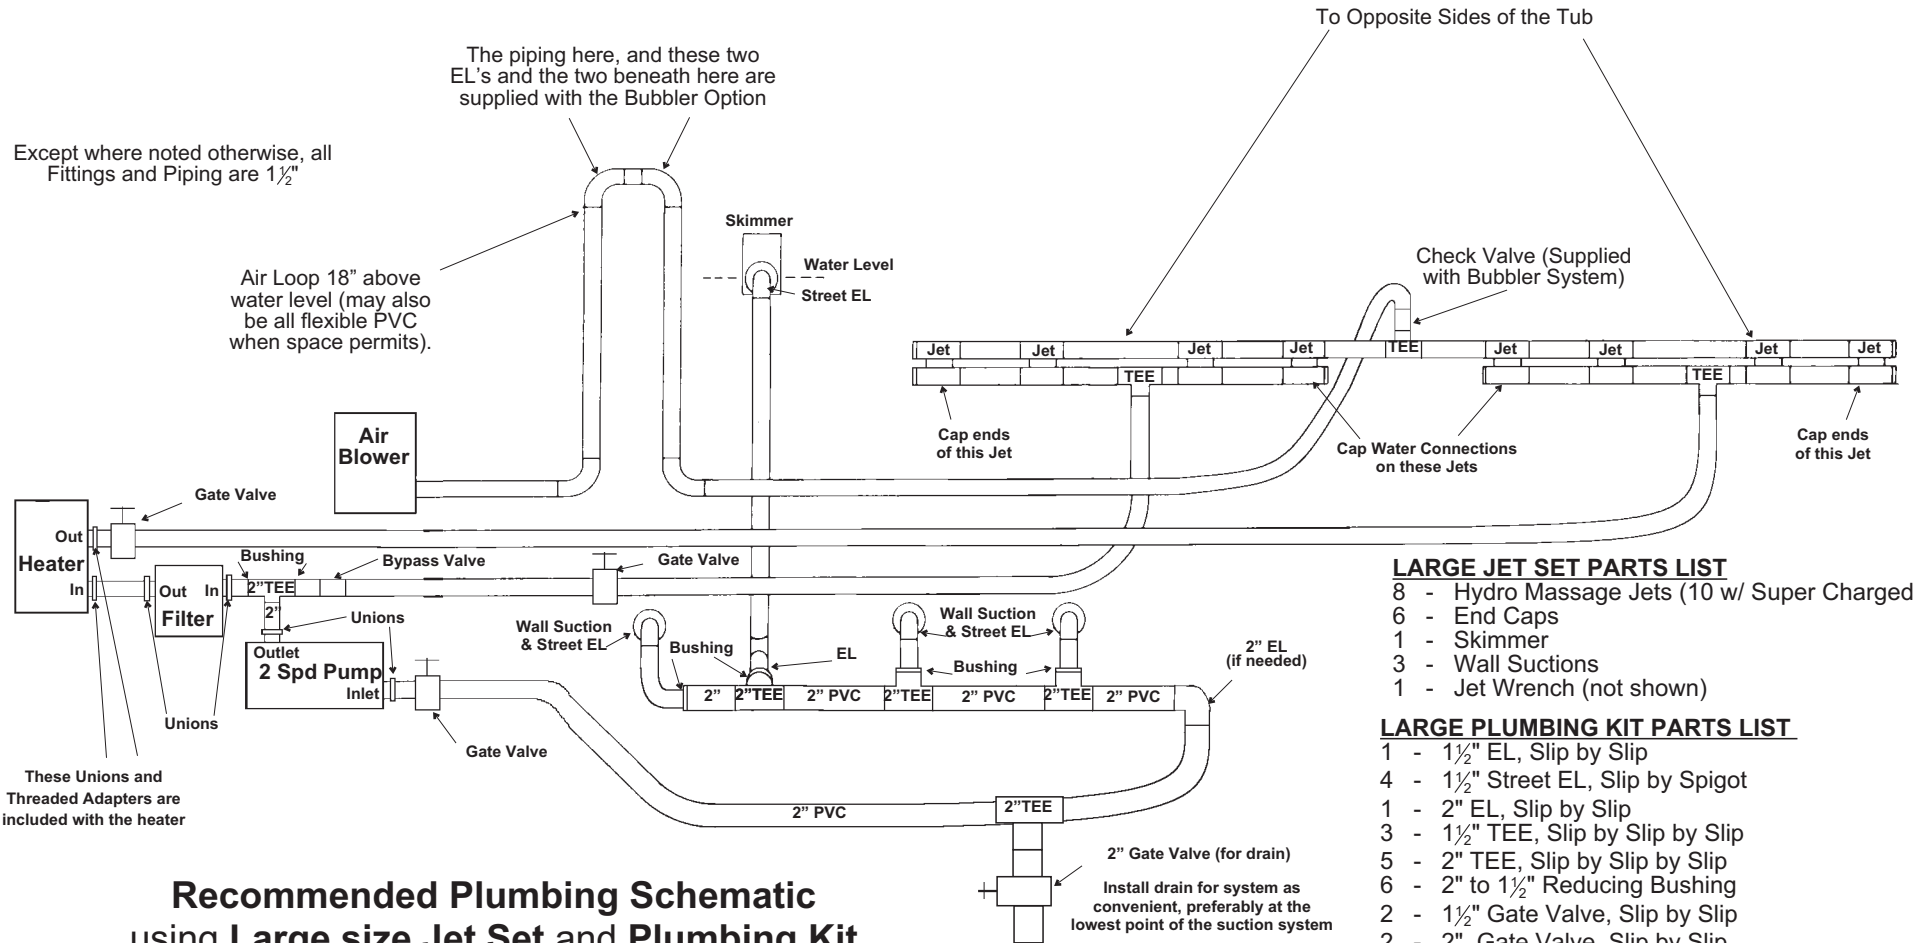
To Opposite Sides of the Tub

The piping here, and these two EL's and the two beneath here are supplied with the Bubbler Option

Except where noted otherwise, all Fittings and Piping are $1\frac{1}{2}$"

Skimmer

Water Level

Street EL

Air Loop 18" above water level (may also be all flexible PVC when space permits).

Check Valve (Supplied with Bubbler System)

Jet | Jet | Jet | Jet | TEE | Jet | Jet | Jet | Jet

TEE

TEE

Cap ends of this Jet

Cap Water Connections on these Jets

Cap ends of this Jet

Air Blower

Gate Valve

Out

Heater

In

Bushing

2"TEE

Bypass Valve

Gate Valve

Out

In

Filter

2"

Unions

Outlet

2 Spd Pump

Inlet

Wall Suction & Street EL

Bushing

EL

Wall Suction & Street EL

Bushing

2" EL (if needed)

2" | 2"TEE | 2" PVC | 2"TEE | 2" PVC | 2"TEE | 2" PVC

Unions

Gate Valve

These Unions and Threaded Adapters are included with the heater

2" PVC

2"TEE

2" Gate Valve (for drain)

Install drain for system as convenient, preferably at the lowest point of the suction system

LARGE JET SET PARTS LIST
8 - Hydro Massage Jets (10 w/ Super Charged
6 - End Caps
1 - Skimmer
3 - Wall Suctions
1 - Jet Wrench (not shown)

LARGE PLUMBING KIT PARTS LIST
1 - $1\frac{1}{2}$" EL, Slip by Slip
4 - $1\frac{1}{2}$" Street EL, Slip by Spigot
1 - 2" EL, Slip by Slip
3 - $1\frac{1}{2}$" TEE, Slip by Slip by Slip
5 - 2" TEE, Slip by Slip by Slip
6 - 2" to $1\frac{1}{2}$" Reducing Bushing
2 - $1\frac{1}{2}$" Gate Valve, Slip by Slip
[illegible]

Recommended Plumbing Schematic
using Large size Jet Set and Plumbing Kit